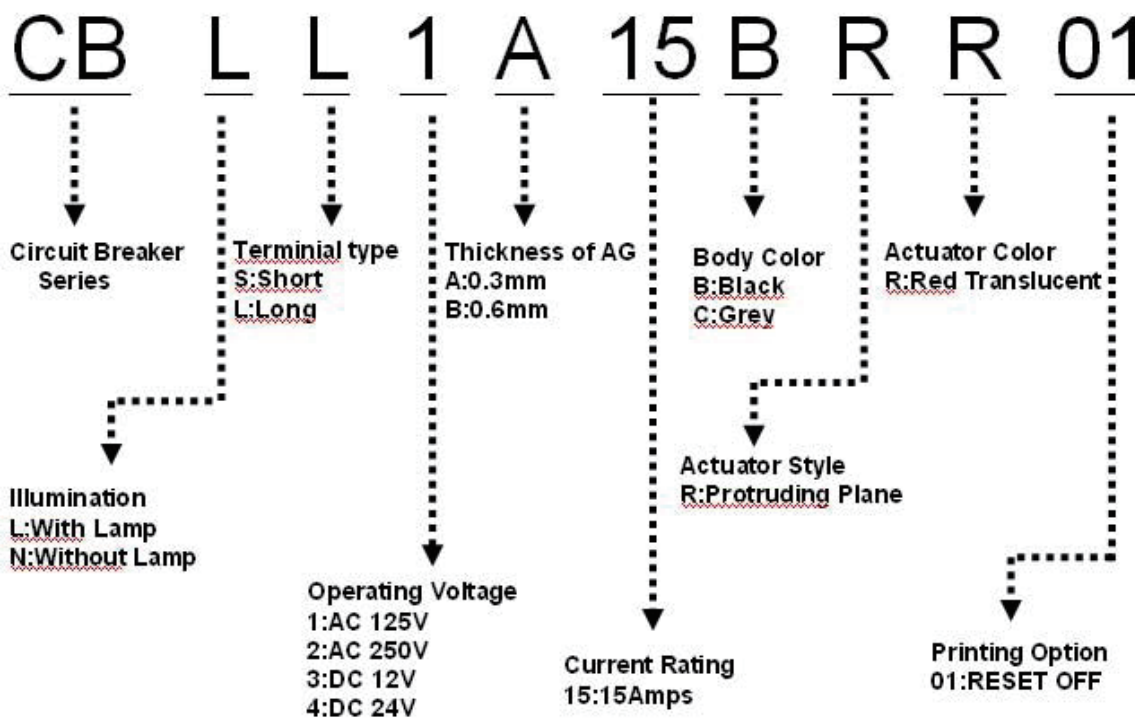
CB L L 1 A 15 B R R 01

Circuit Breaker Series

Terminial type
S:Short
L:Long

Thickness of AG
A:0.3mm
B:0.6mm

Body Color
B:Black
C:Grey

Actuator Color
R:Red Translucent

Illumination
L:With Lamp
N:Without Lamp

Actuator Style
R:Protruding Plane

Operating Voltage
1:AC 125V
2:AC 250V
3:DC 12V
4:DC 24V

Current Rating
15:15Amps

Printing Option
01:RESET OFF